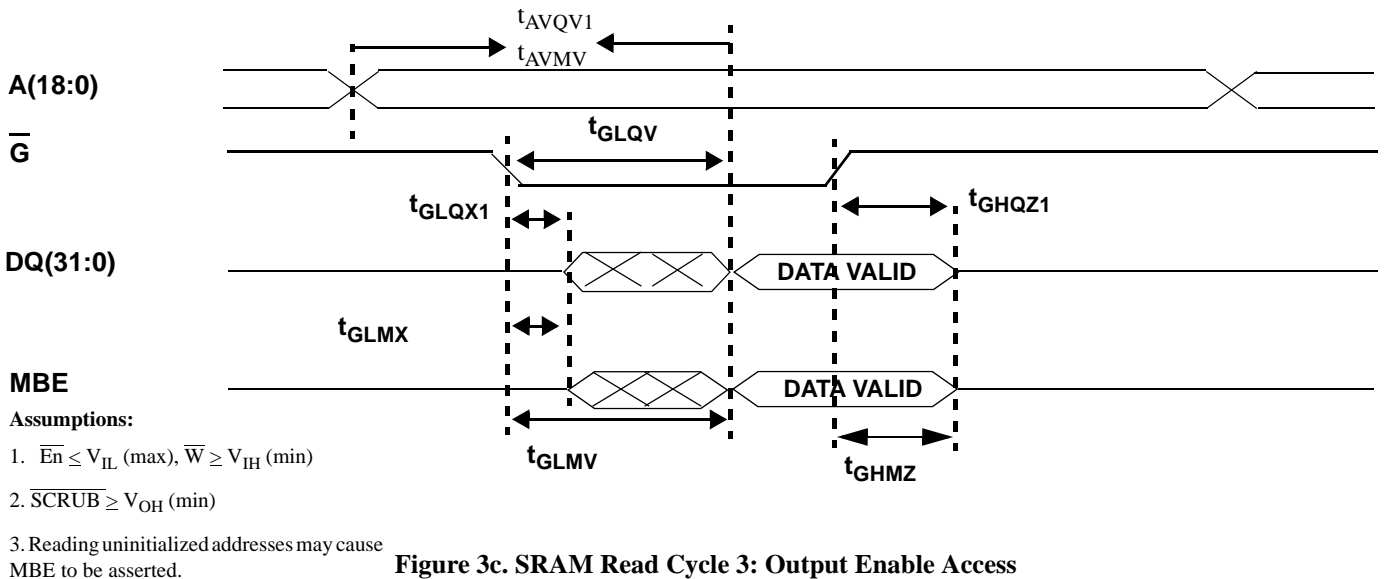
$t_{AVQV1}$
$t_{AVMV}$

A(18:0)

$\overline{G}$

$t_{GLQV}$

$t_{GLQX1}$

$t_{GHQZ1}$

DQ(31:0)

DATA VALID

$t_{GLMX}$

MBE

DATA VALID

Assumptions:

1. $\overline{En} \leq V_{IL}$ (max), $\overline{W} \geq V_{IH}$ (min)

$t_{GLMV}$

$t_{GHMZ}$

2. $\overline{SCRUB} \geq V_{OH}$ (min)

3. Reading uninitialized addresses may cause MBE to be asserted.

Figure 3c. SRAM Read Cycle 3: Output Enable Access